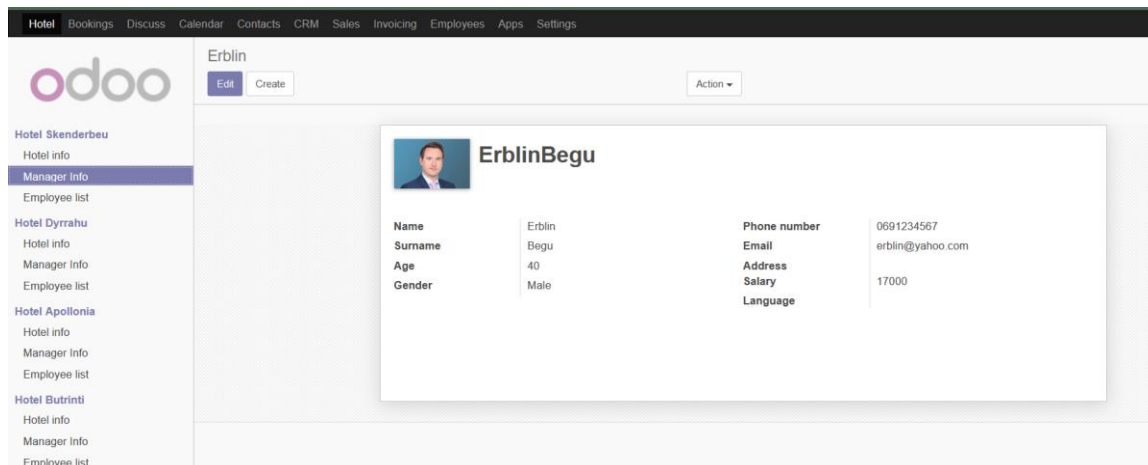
Hotel Bookings Discuss Calendar Contacts CRM Sales Invoicing Employees Apps Settings

odoo

Erblin

Edit Create

Action ▾

Hotel Skenderbeu
Hotel info
Manager Info
Employee list
Hotel Dyrrahu
Hotel info
Manager Info
Employee list
Hotel Apollonia
Hotel info
Manager Info
Employee list
Hotel Butrinti
Hotel info
Manager Info
Employee list

ErblinBegu

| Name | Erblin |
|---|---|
| Surname | Begu |
| Age | 40 |
| Gender | Male |

| Phone number | 0691234567 |
|---|---|
| Email | erblin@yahoo.com |
| Address | |
| Salary | 17000 |
| Language | |